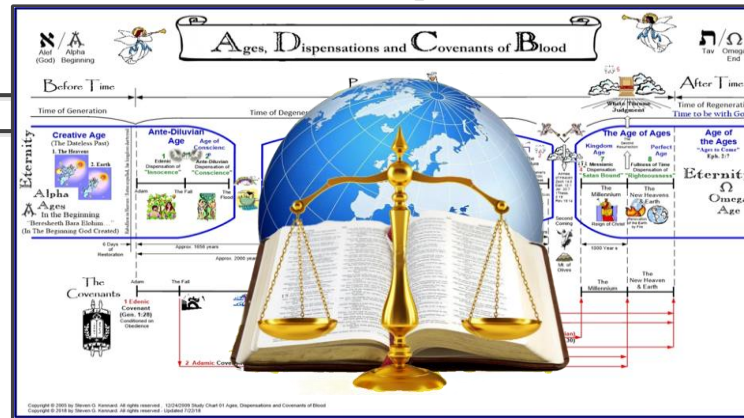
א/A
Alef (God) Alpha Beginning

Ages, Dispensations and Covenants of Blood

ת/Ω
Tav Omega End

Before Time

After Time

Time of Generation

Time of Degene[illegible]

Time of Regeneration
Time to be with God

Eternity

Creative Age
(The Dateless Past)
1. The Heavens
2. Earth

Alpha
Ages
In the Beginning
Beresheeth Bara Elohim
(In The Beginning God Created)

Ante-Diluvian Age

Edenic Dispensation of "Innocence"

Age of Conscienc

Ante-Diluvian Dispensation of "Conscience"

Adam
The Fall
The Flood

6 Days of Restoration

Approx. 1650 years
Approx. 2000 years

White Throne Judgement

The Age of Ages

Kingdom Age
Perfect Age

Messianic Dispensation "Satan Bound"
Fullness of Time Dispensation of "Righteousness"

Second Resurrection

The Millennium
Reign of Christ

The New Heavens & Earth

Age of the Ages
"Ages to Come"
Eph. 2:7

Eternity
Ω
Omega
Age

Second Coming

Mt. of Olives

1000 Years

The Millennium

The New Heavens & Earth

The Covenants

Adam
The Fall

1 Edenic Covenant
(Gen. 1:28)
Conditioned on Obedience

2 Adamic Cove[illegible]

Copyright © 2005 by Steven G. Kennard. All rights reserved. 12/24/2009 Study Chart 01 Ages, Dispensations and Covenants of Blood
Copyright © 2018 by Steven G. Kennard. All rights reserved. Updated 7/22/18